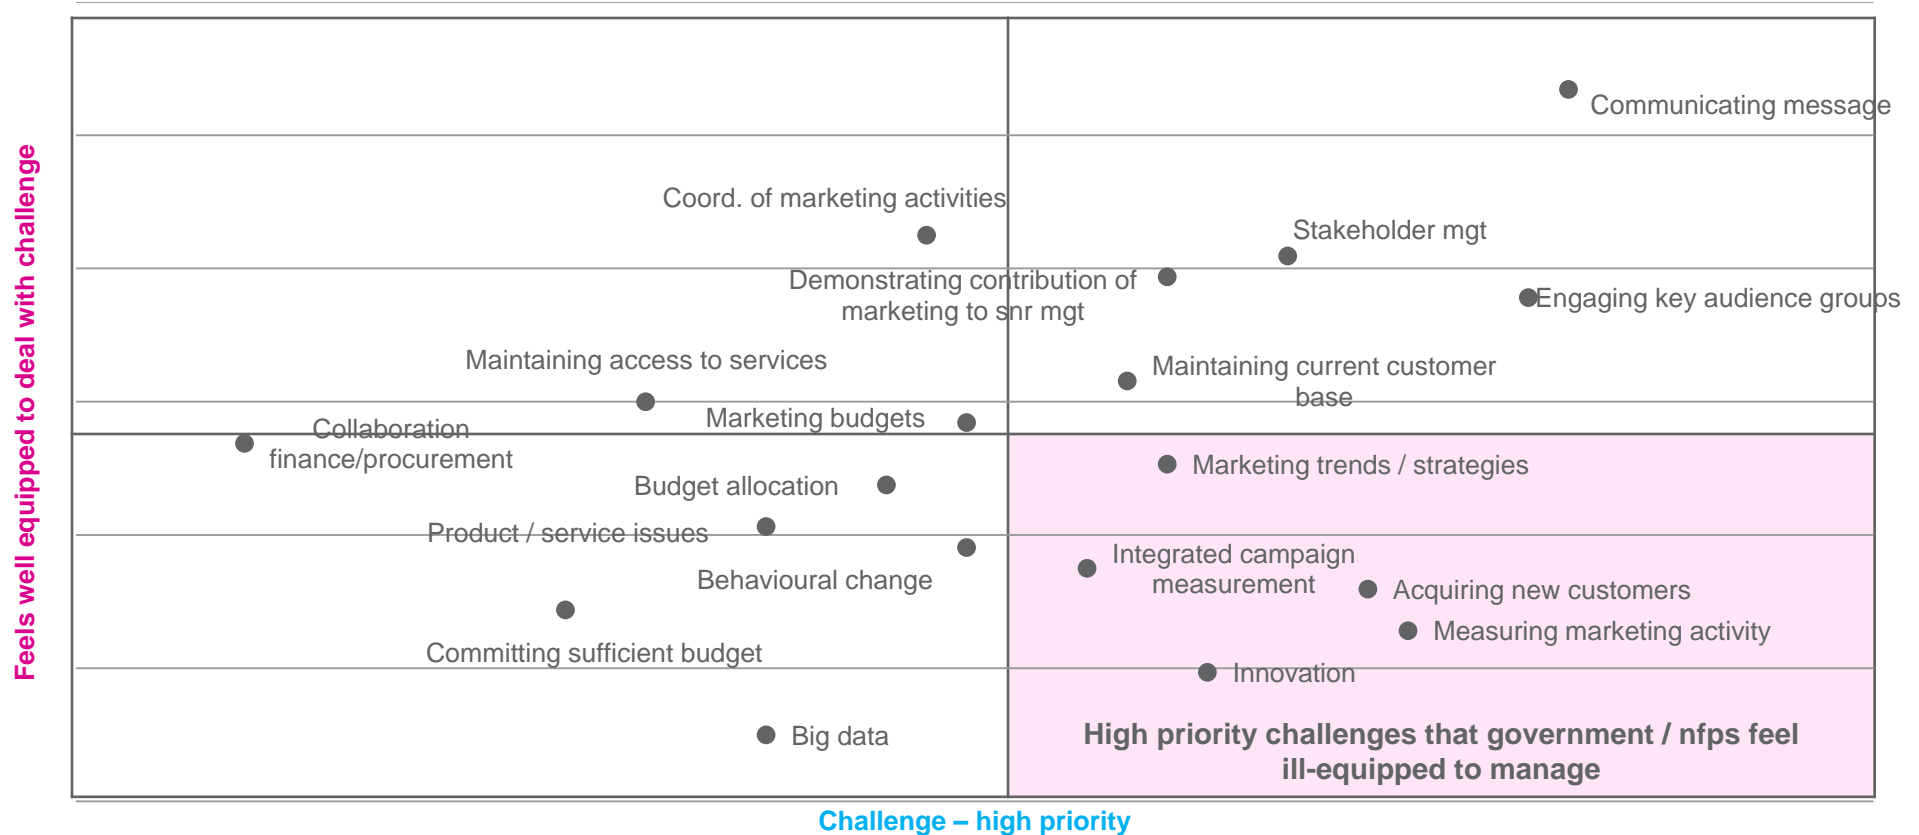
Feels well equipped to deal with challenge

Communicating message

Coord. of marketing activities

Stakeholder mgt

Demonstrating contribution of marketing to snr mgt

Engaging key audience groups

Maintaining access to services

Maintaining current customer base

Marketing budgets

Collaboration finance/procurement

Marketing trends / strategies

Budget allocation

Product / service issues

Integrated campaign measurement

Behavioural change

Acquiring new customers

Measuring marketing activity

Committing sufficient budget

Innovation

Big data

High priority challenges that government / nfps feel ill-equipped to manage

Challenge – high priority